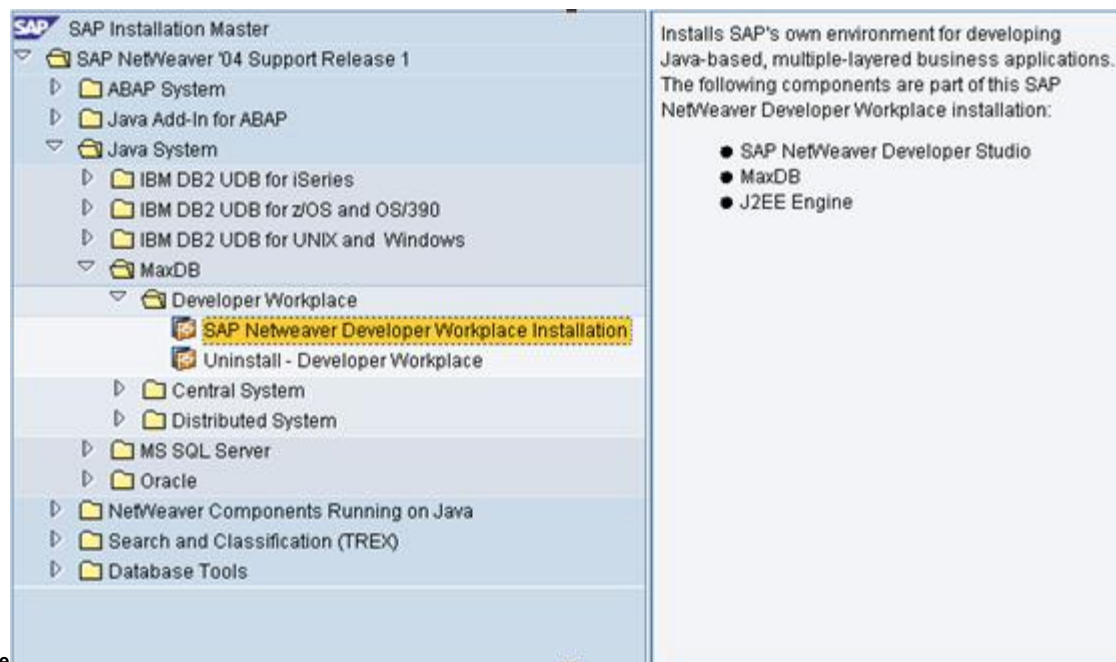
SAP SAP Installation Master
SAP NetWeaver '04 Support Release 1
ABAP System
Java Add-In for ABAP
Java System
IBM DB2 UDB for iSeries
IBM DB2 UDB for z/OS and OS/390
IBM DB2 UDB for UNIX and Windows
MaxDB
Developer Workplace
SAP Netweaver Developer Workplace Installation
Uninstall - Developer Workplace
Central System
Distributed System
MS SQL Server
Oracle
NetWeaver Components Running on Java
Search and Classification (TREX)
Database Tools

Installs SAP's own environment for developing Java-based, multiple-layered business applications. The following components are part of this SAP NetWeaver Developer Workplace installation:

- SAP NetWeaver Developer Studio
- MaxDB
- J2EE Engine